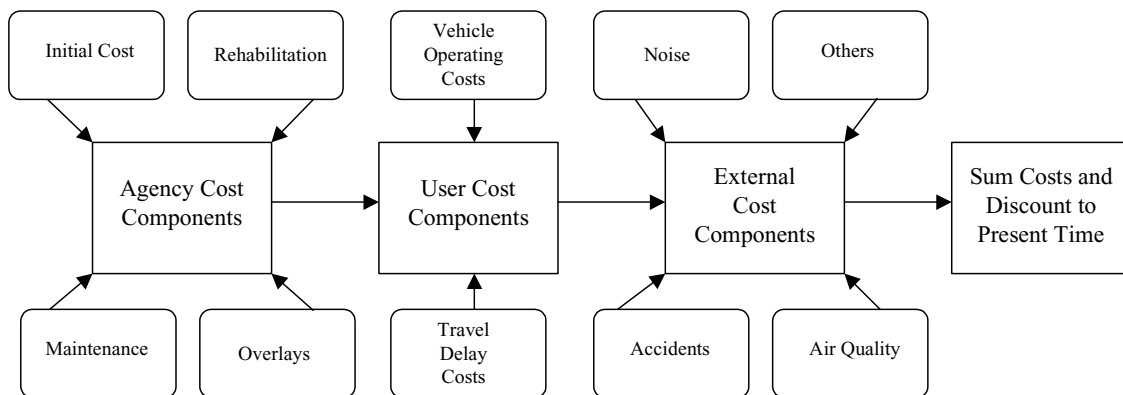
Initial Cost

Rehabilitation

Vehicle Operating Costs

Noise

Others

Agency Cost Components

User Cost Components

External Cost Components

Sum Costs and Discount to Present Time

Maintenance

Overlays

Travel Delay Costs

Accidents

Air Quality